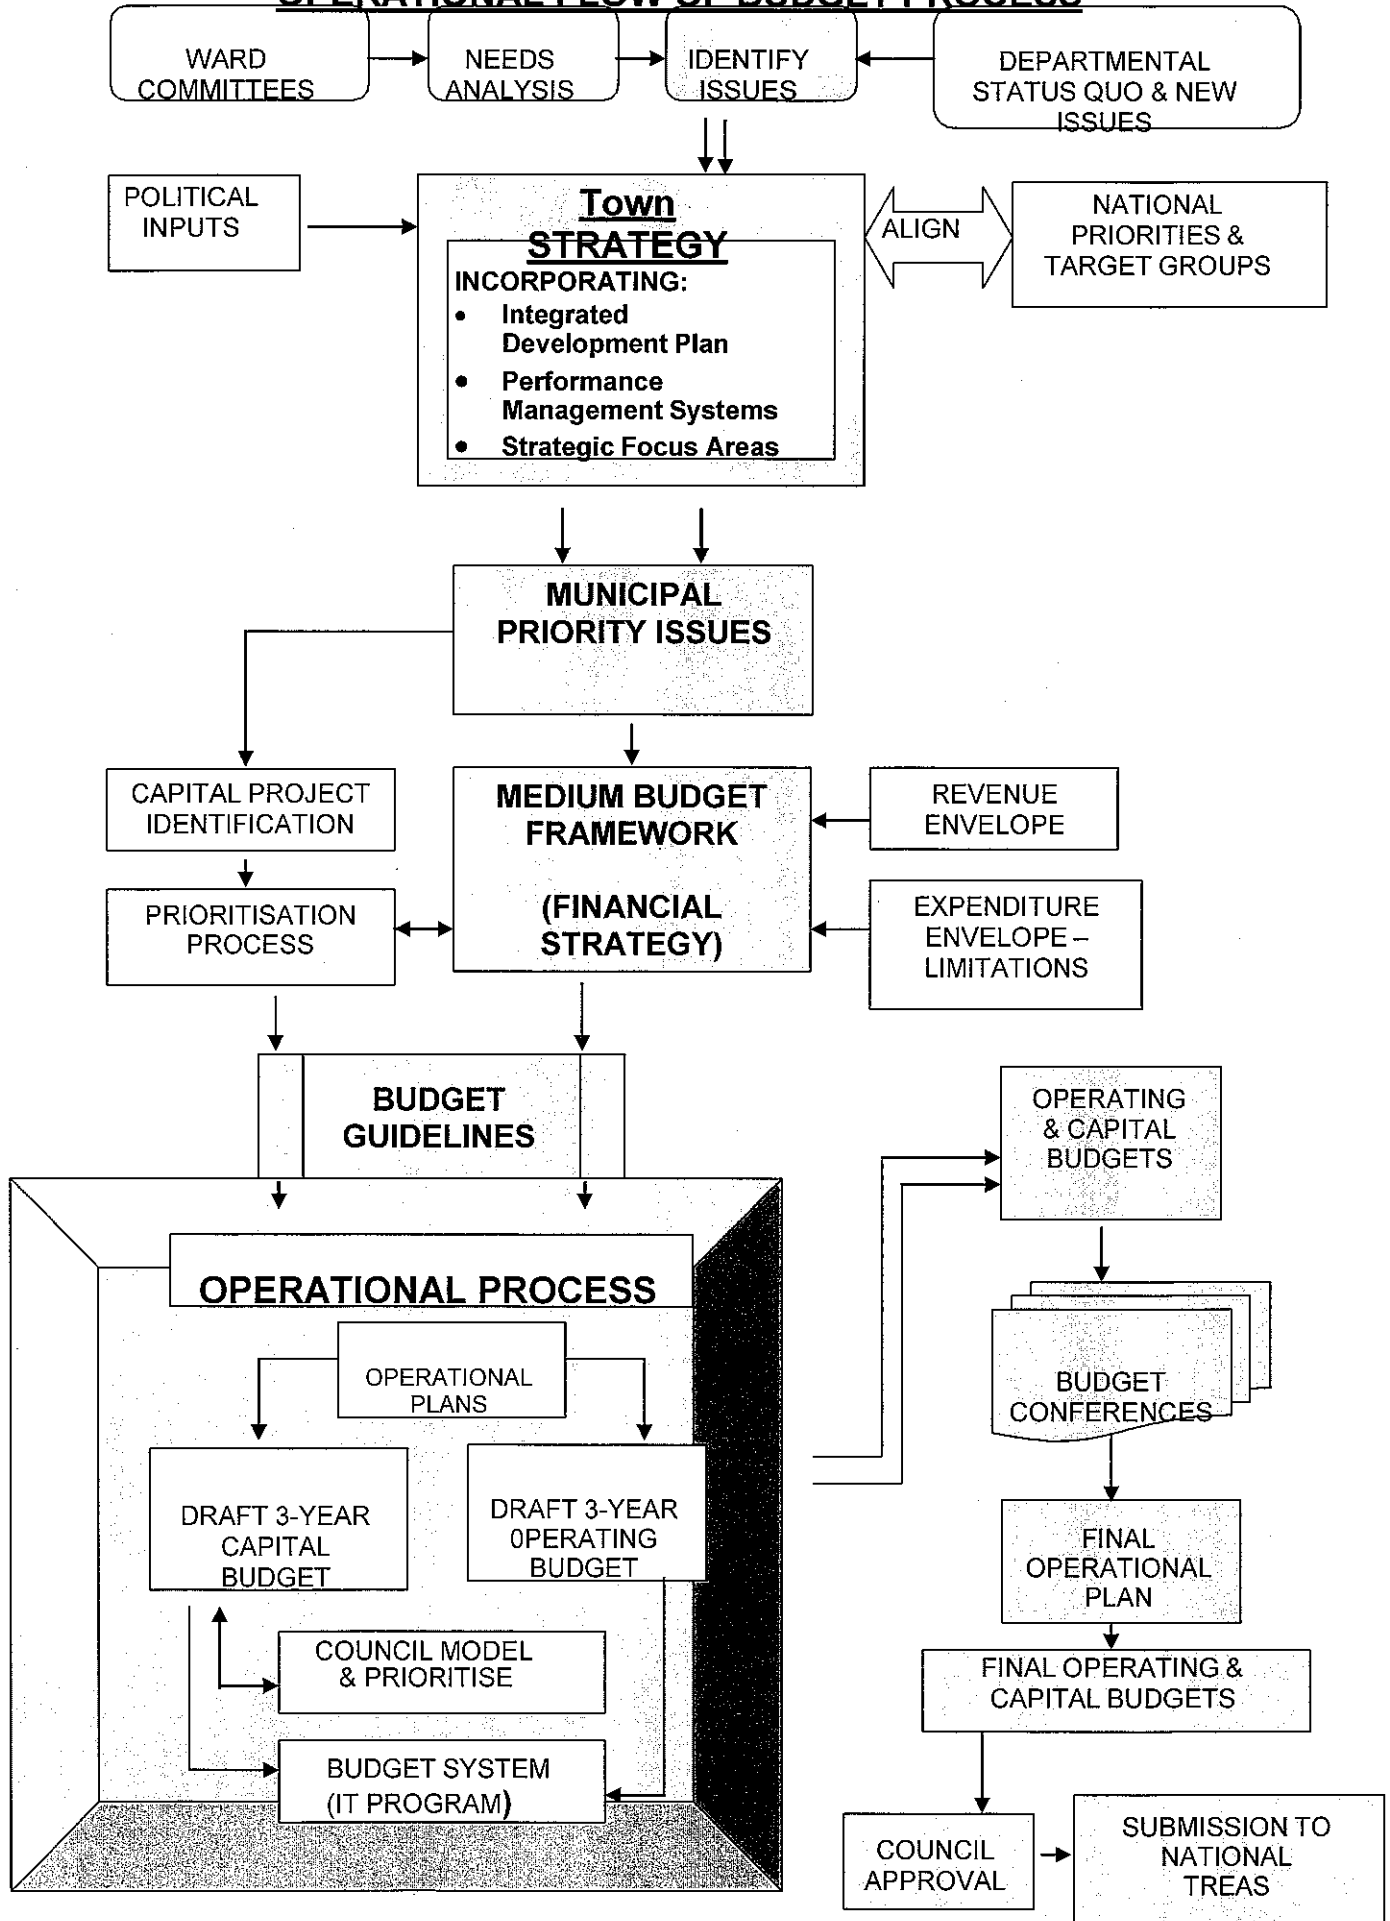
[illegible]

WARD COMMITTEES

NEEDS ANALYSIS

IDENTIFY ISSUES

DEPARTMENTAL STATUS QUO & NEW ISSUES

POLITICAL INPUTS

Town STRATEGY

INCORPORATING:
- Integrated Development Plan
- Performance Management Systems
- Strategic Focus Areas

ALIGN

NATIONAL PRIORITIES & TARGET GROUPS

MUNICIPAL PRIORITY ISSUES

CAPITAL PROJECT IDENTIFICATION

MEDIUM BUDGET FRAMEWORK

(FINANCIAL STRATEGY)

REVENUE ENVELOPE

PRIORITISATION PROCESS

EXPENDITURE ENVELOPE – LIMITATIONS

BUDGET GUIDELINES

OPERATING & CAPITAL BUDGETS

OPERATIONAL PROCESS

OPERATIONAL PLANS

BUDGET CONFERENCES

DRAFT 3-YEAR CAPITAL BUDGET

DRAFT 3-YEAR 0PERATING BUDGET

FINAL OPERATIONAL PLAN

COUNCIL MODEL & PRIORITISE

FINAL OPERATING & CAPITAL BUDGETS

BUDGET SYSTEM (IT PROGRAM)

COUNCIL APPROVAL

SUBMISSION TO NATIONAL TREAS